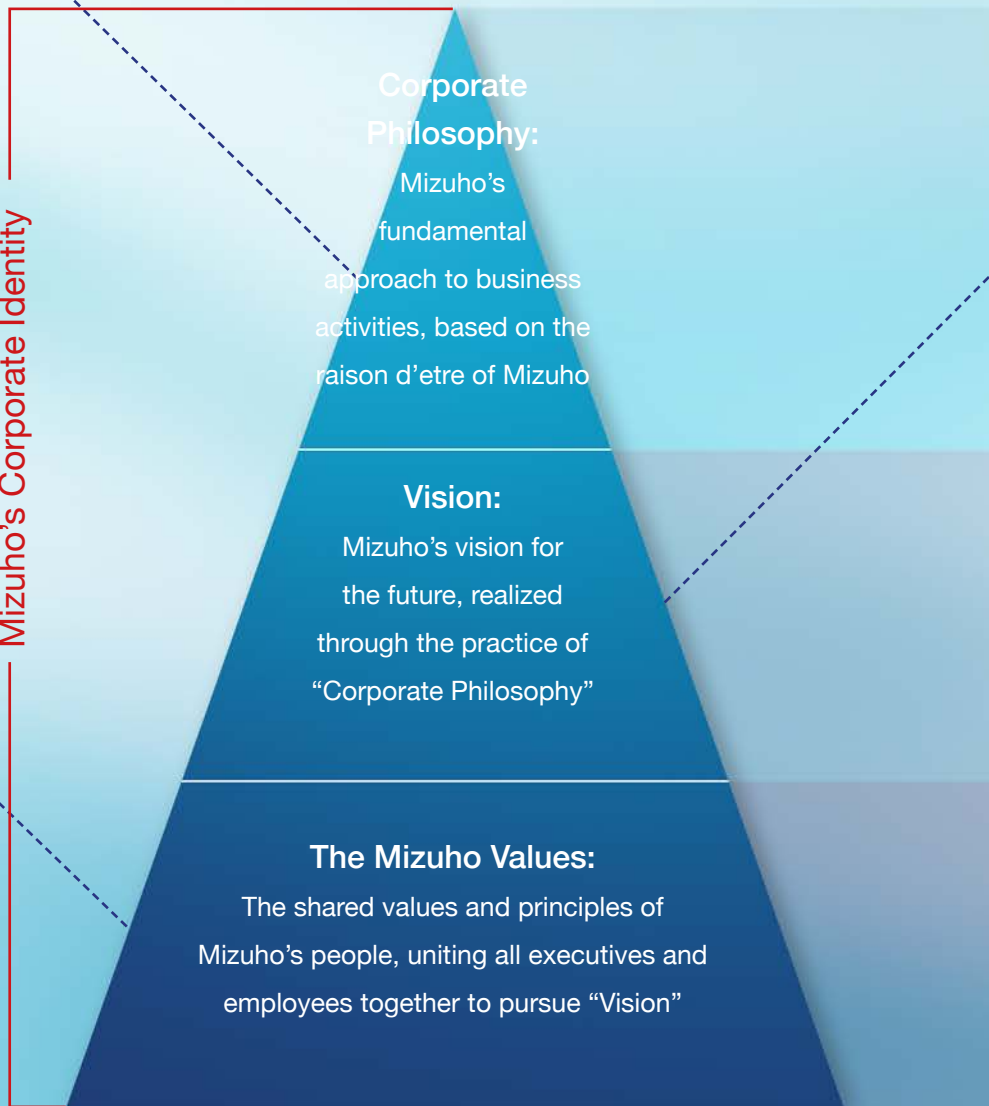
Mizuho's Corporate Identity

Corporate Philosophy:
Mizuho's fundamental approach to business activities, based on the raison d'etre of Mizuho

Vision:
Mizuho's vision for the future, realized through the practice of "Corporate Philosophy"

The Mizuho Values:
The shared values and principles of Mizuho's people, uniting all executives and employees together to pursue "Vision"